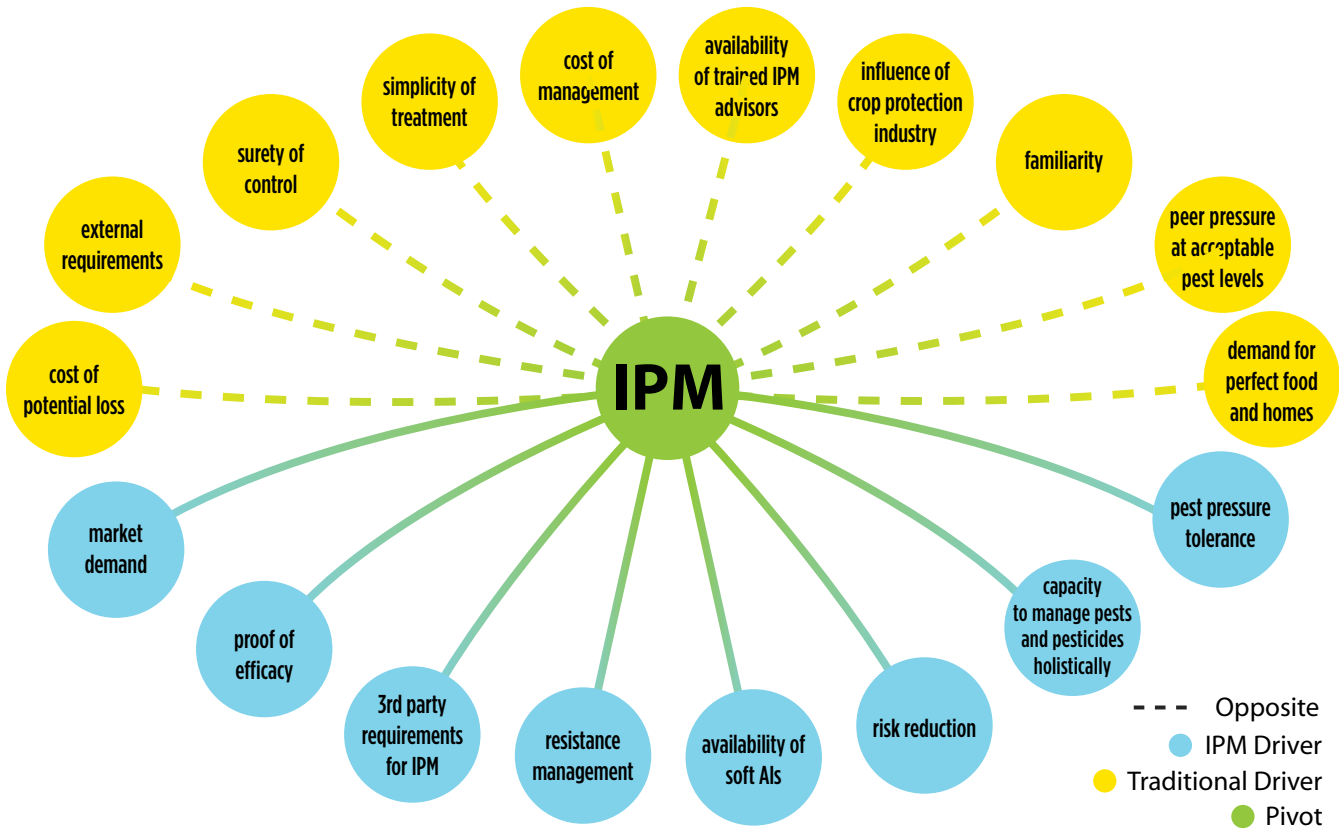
IPM

cost of potential loss

external requirements

surety of control

simplicity of treatment

cost of management

availability of trained IPM advisors

influence of crop protection industry

familiarity

peer pressure at acceptable pest levels

demand for perfect food and homes

market demand

proof of efficacy

3rd party requirements for IPM

resistance management

availability of soft AIs

risk reduction

capacity to manage pests and pesticides holistically

pest pressure tolerance

Opposite
IPM Driver
Traditional Driver
Pivot